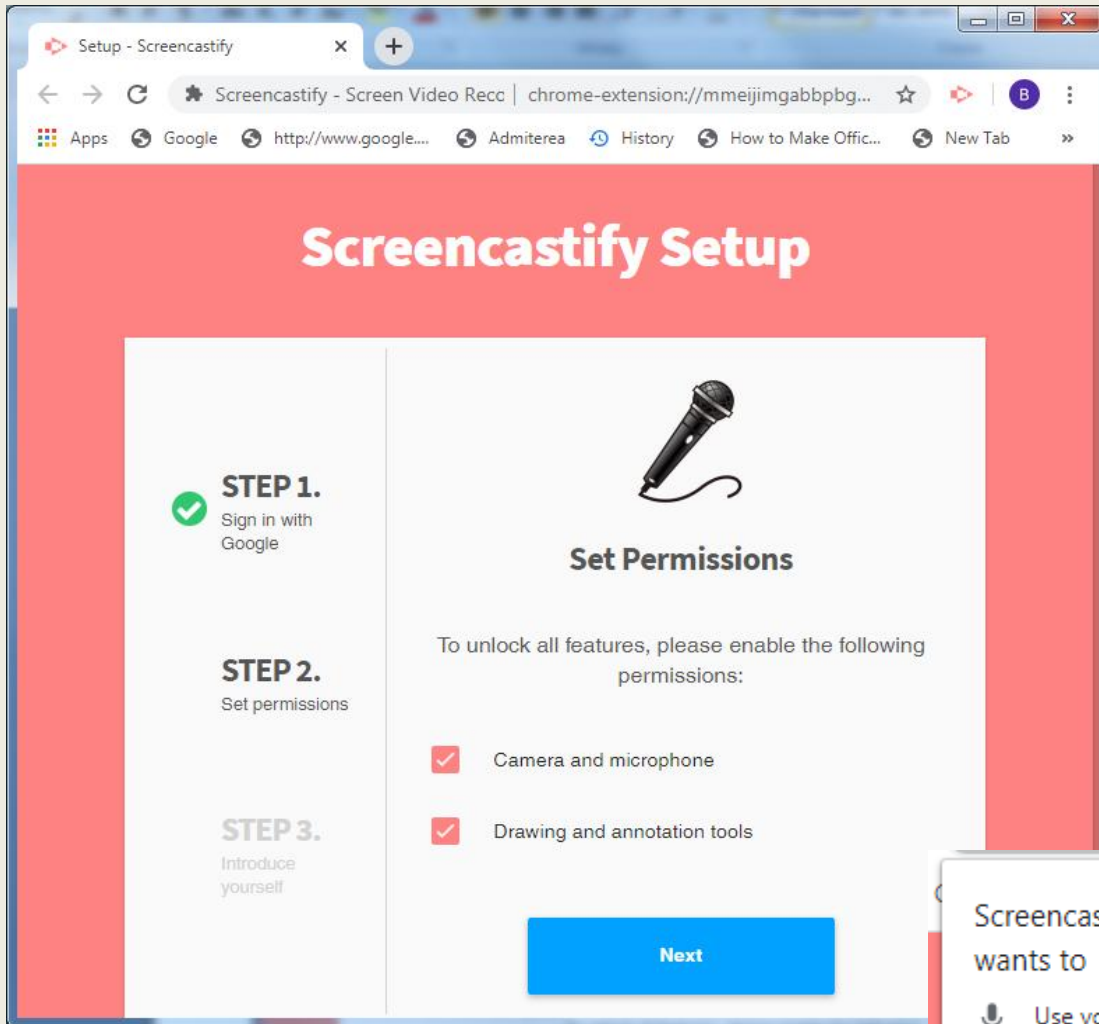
Setup - Screencastify ×

Screencastify - Screen Video Reco | chrome-extension://mmeijimgabbpbg...

B

Apps Google http://www.google.... Admiterea History How to Make Offic... New Tab »

Screencastify Setup

STEP 1.
Sign in with Google

STEP 2.
Set permissions

STEP 3.
Introduce yourself

Set Permissions

To unlock all features, please enable the following permissions:

Camera and microphone

Drawing and annotation tools

Next

Screencas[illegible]
wants to

Use vo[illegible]